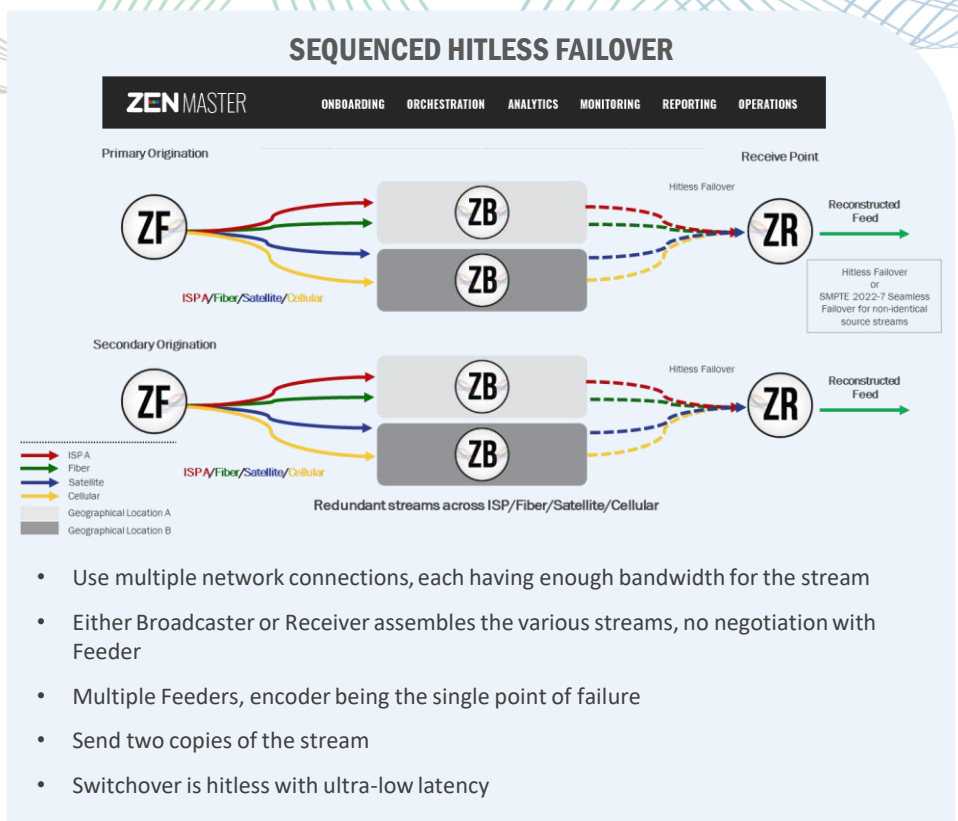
SEQUENCED HITLESS FAILOVER

ZEN MASTER ONBOARDING ORCHESTRATION ANALYTICS MONITORING REPORTING OPERATIONS

Primary Origination

Receive Point

ZF

ZB

ZB

Hitless Failover

ZR

Reconstructed Feed

Hitless Failover or SMPTE 2022-7 Seamless Failover for non-identical source streams

ISP A/Fiber/Satellite/Cellular

Secondary Origination

ZF

ZB

ZB

Hitless Failover

ZR

Reconstructed Feed

ISP A/Fiber/Satellite/Cellular

ISP A
Fiber
Satellite
Cellular
Geographical Location A
Geographical Location B

Redundant streams across ISP/Fiber/Satellite/Cellular

• Use multiple network connections, each having enough bandwidth for the stream

• Either Broadcaster or Receiver assembles the various streams, no negotiation with Feeder

• Multiple Feeders, encoder being the single point of failure

• Send two copies of the stream

• Switchover is hitless with ultra-low latency